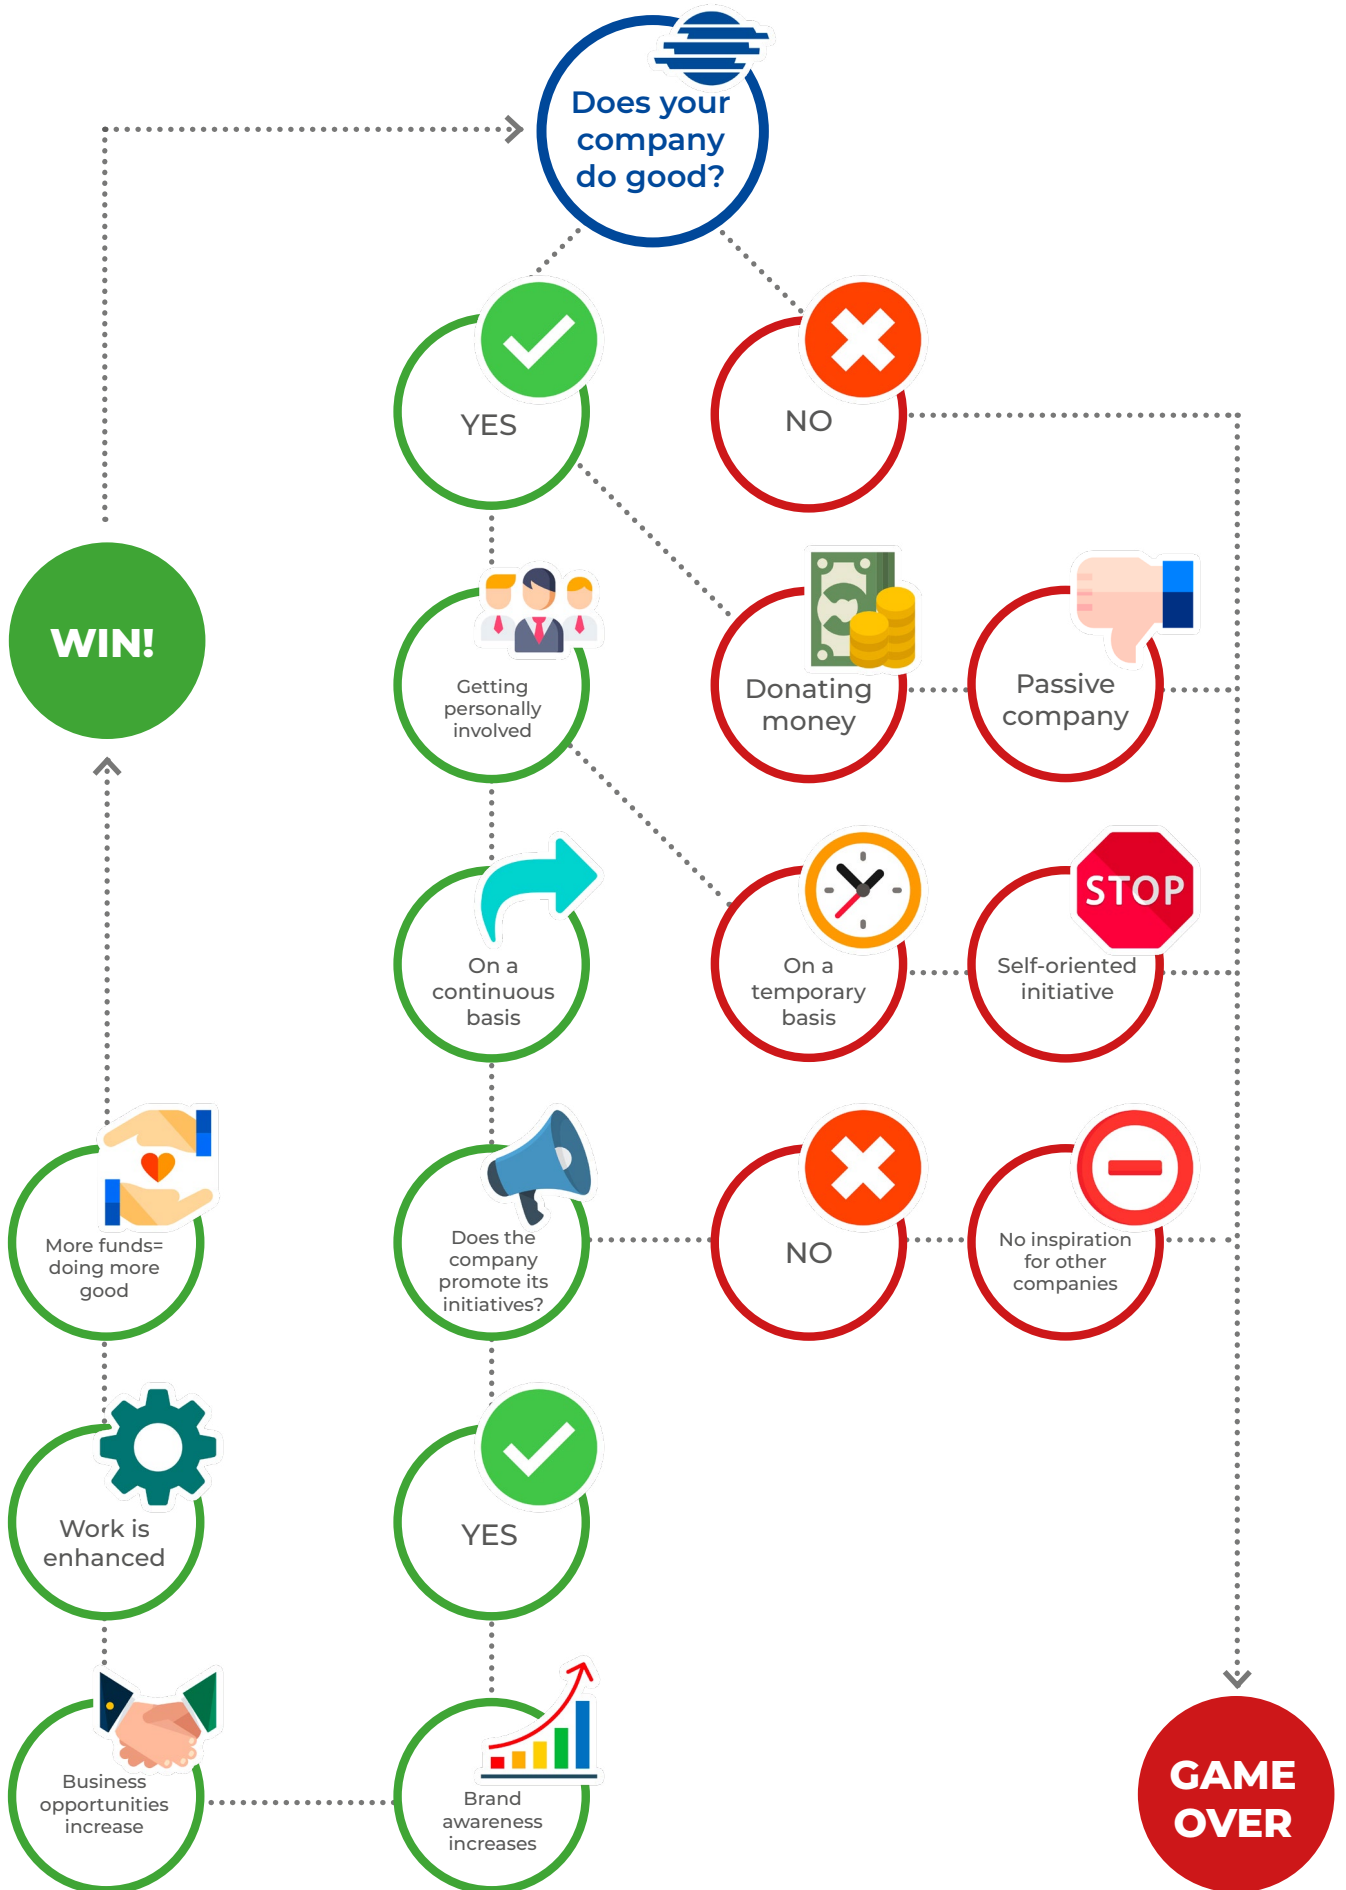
Does your company do good?

YES

NO

WIN!

Getting personally involved

Donating money

Passive company

On a continuous basis

On a temporary basis

STOP

Self-oriented initiative

More funds= doing more good

Does the company promote its initiatives?

NO

No inspiration for other companies

Work is enhanced

YES

Business opportunities increase

Brand awareness increases

GAME OVER